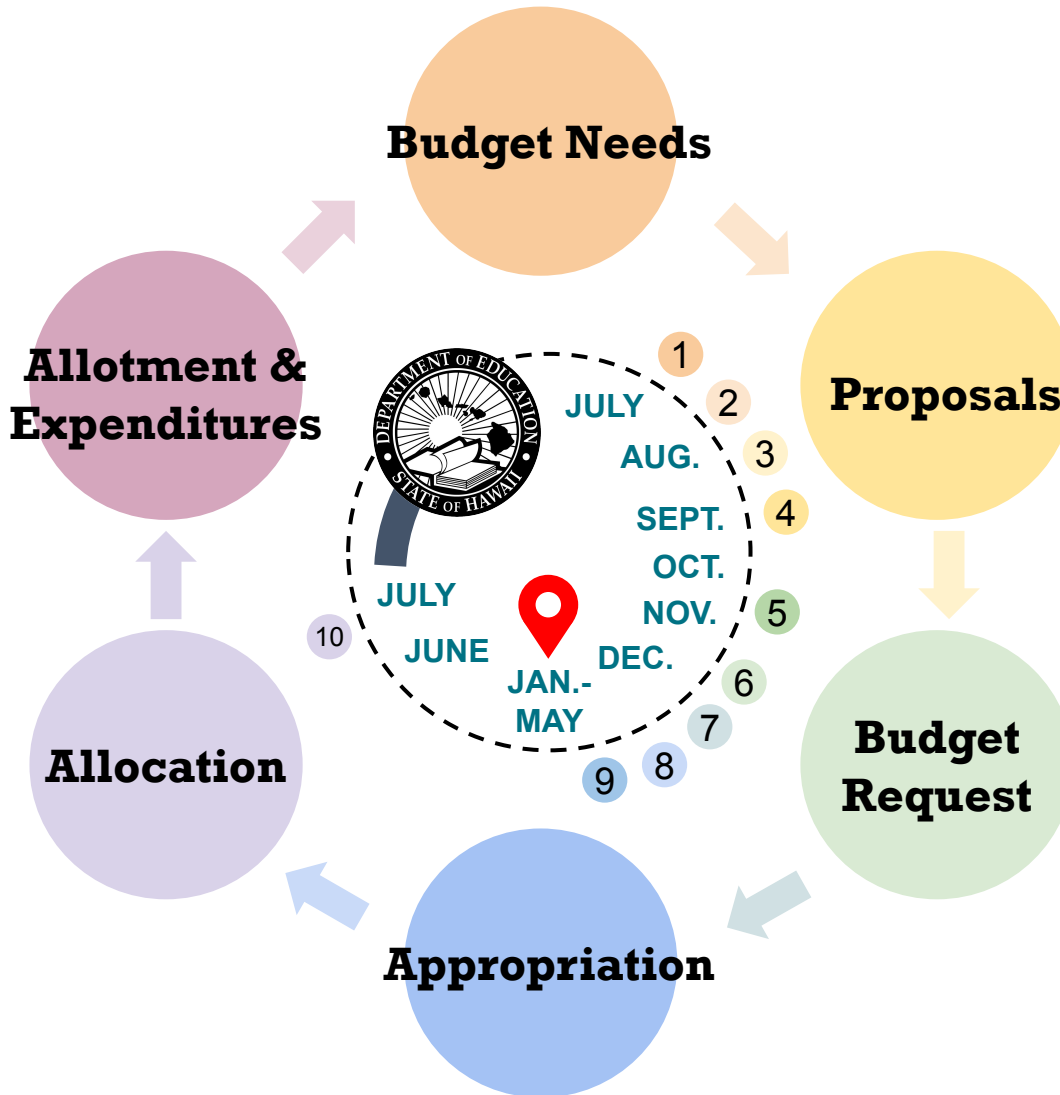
Budget Needs

Proposals

Budget Request

Appropriation

Allocation

Allotment & Expenditures

DEPARTMENT OF EDUCATION
STATE OF HAWAII

1
JULY
2
AUG.
3
SEPT.
4
OCT.
NOV.
5
DEC.
6
7
8
9
JAN.-
MAY
JUNE
JULY
10